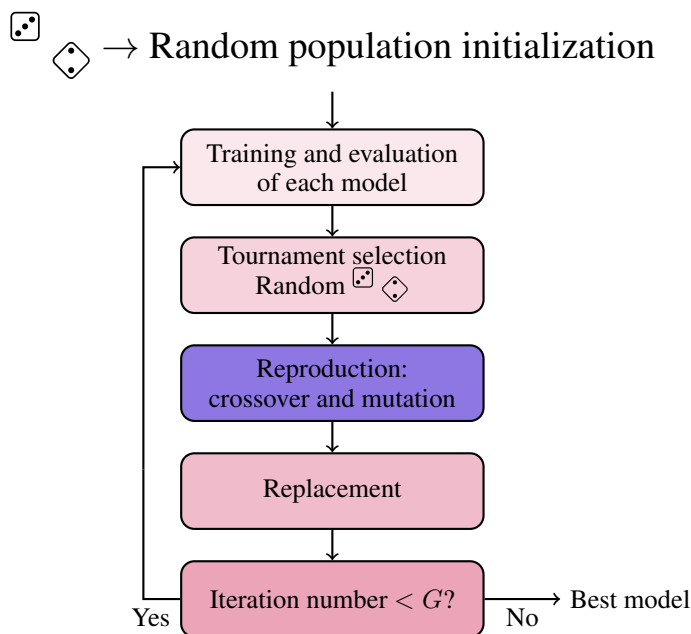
$\rightarrow$ Random population initialization

Training and evaluation of each model

Tournament selection Random

Reproduction: crossover and mutation

Replacement

Iteration number $< G$?

Yes

No

Best model